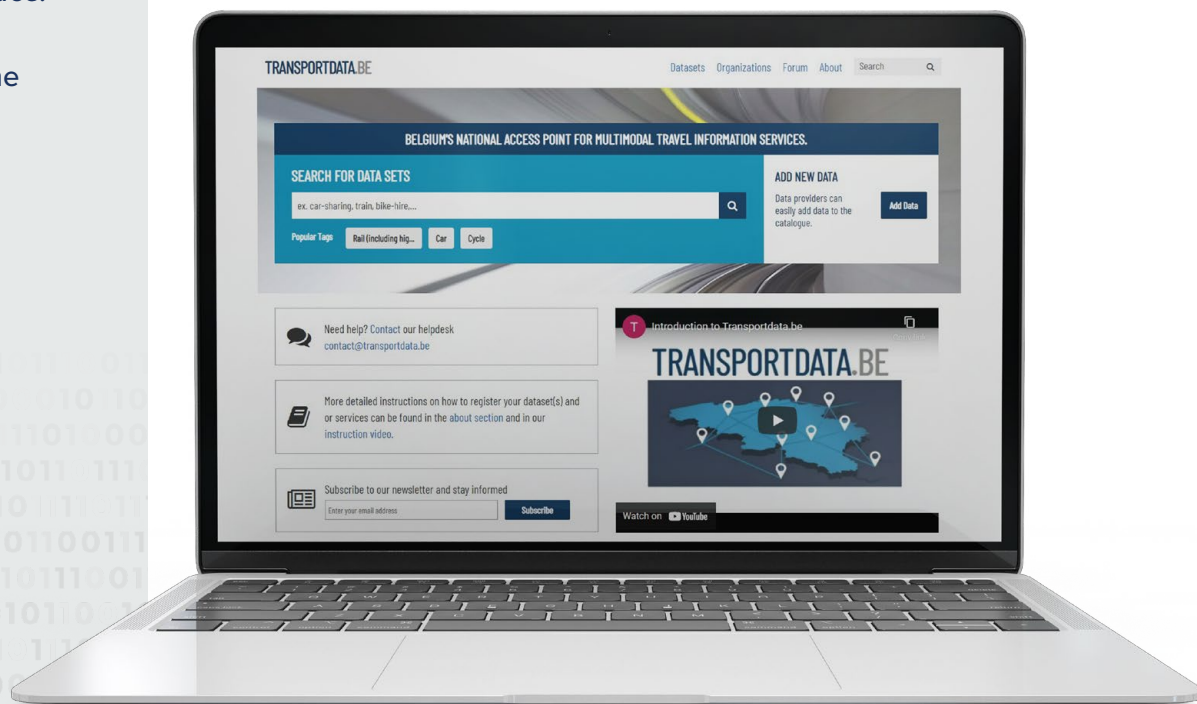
TRANSPORTDATA.BE

Datasets Organizations Forum About Search

BELGIUM'S NATIONAL ACCESS POINT FOR MULTIMODAL TRAVEL INFORMATION SERVICES.

SEARCH FOR DATA SETS

ex. car-sharing, train, bike-hire,...

Popular Tags Rail (including hig... Car Cycle

ADD NEW DATA

Data providers can easily add data to the catalogue.

Add Data

Need help? Contact our helpdesk contact@transportdata.be

More detailed instructions on how to register your dataset(s) and or services can be found in the about section and in our instruction video.

Subscribe to our newsletter and stay informed

Enter your email address

Subscribe

T Introduction to Transportdata.be

TRANSPORTDATA.BE

Watch on YouTube